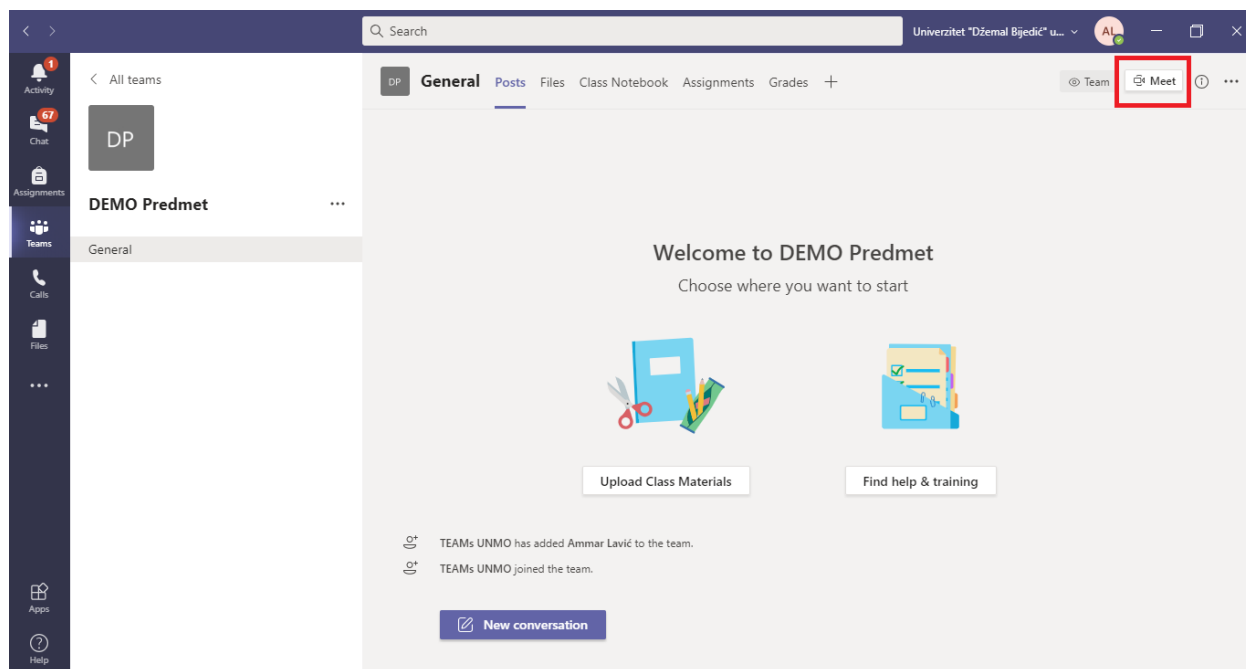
Search

Univerzitet "Džemal Bijedić" u...

AL

1
Activity

67
Chat

Assignments

Teams

Calls

Files

...

Apps

Help

< All teams

DP

DEMO Predmet ...

General

DP General Posts Files Class Notebook Assignments Grades +

Team Meet

Welcome to DEMO Predmet

Choose where you want to start

Upload Class Materials

Find help & training

TEAMs UNMO has added Ammar Lavić to the team.

TEAMs UNMO joined the team.

New conversation